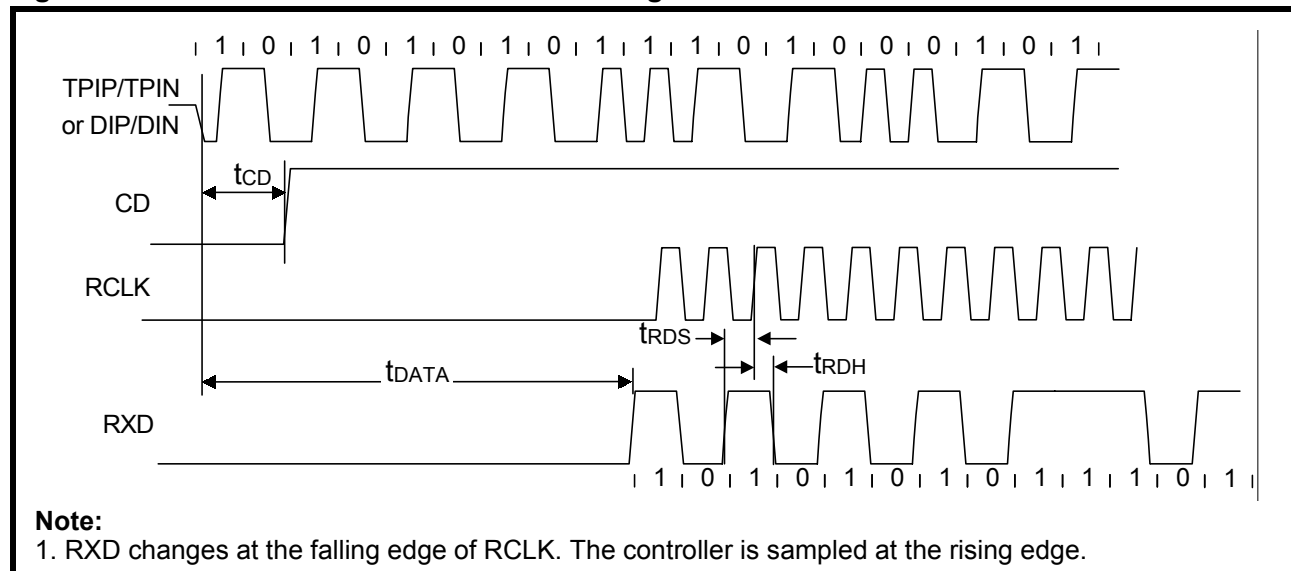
1 0 1 0 1 0 1 0 1 1 1 0 1 0 0 0 1 0 1

TPIP/TPIN or DIP/DIN

$t_{CD}$

CD

RCLK

$t_{RDS}$

$t_{DATA}$

$t_{RDH}$

RXD

1 0 1 0 1 0 1 0 1 1 1 0 1

**Note:**
1. RXD changes at the falling edge of RCLK. The controller is sampled at the rising edge.